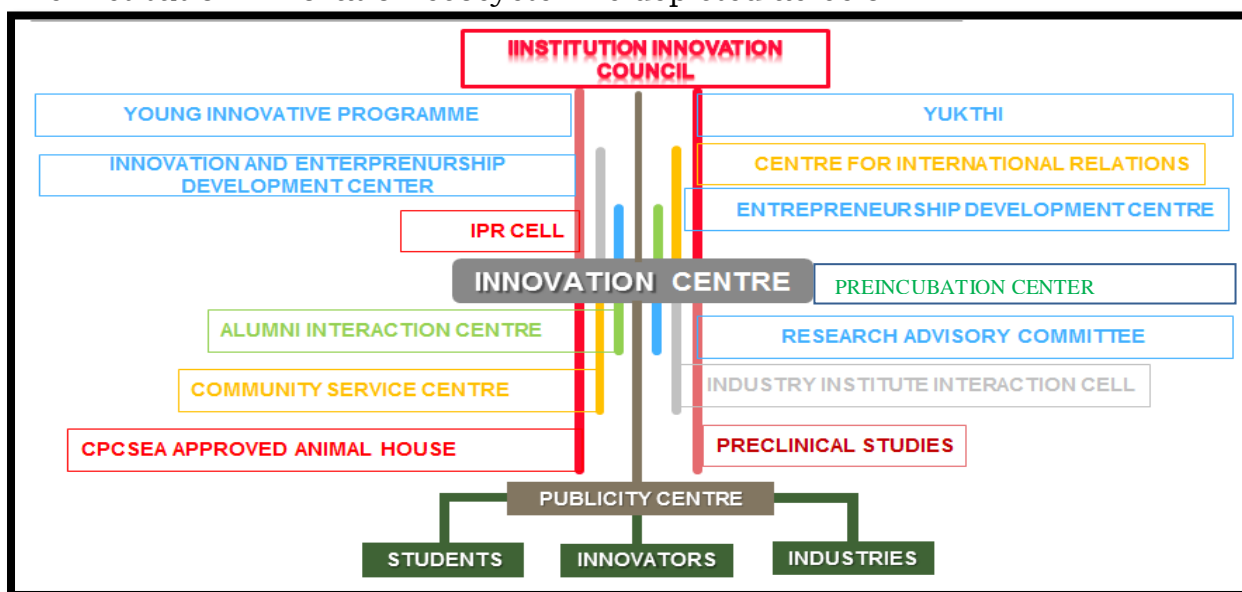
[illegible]

IINSTITUTION INNOVATION COUNCIL

YOUNG INNOVATIVE PROGRAMME

YUKTHI

INNOVATION AND ENTERPRENURSHIP DEVELOPMENT CENTER

CENTRE FOR INTERNATIONAL RELATIONS

ENTREPRENEURSHIP DEVELOPMENT CENTRE

IPR CELL

INNOVATION CENTRE

PREINCUBATION CENTER

ALUMNI INTERACTION CENTRE

RESEARCH ADVISORY COMMITTEE

COMMUNITY SERVICE CENTRE

INDUSTRY INSTITUTE INTERACTION CELL

CPCSEA APPROVED ANIMAL HOUSE

PRECLINICAL STUDIES

PUBLICITY CENTRE

STUDENTS

INNOVATORS

INDUSTRIES